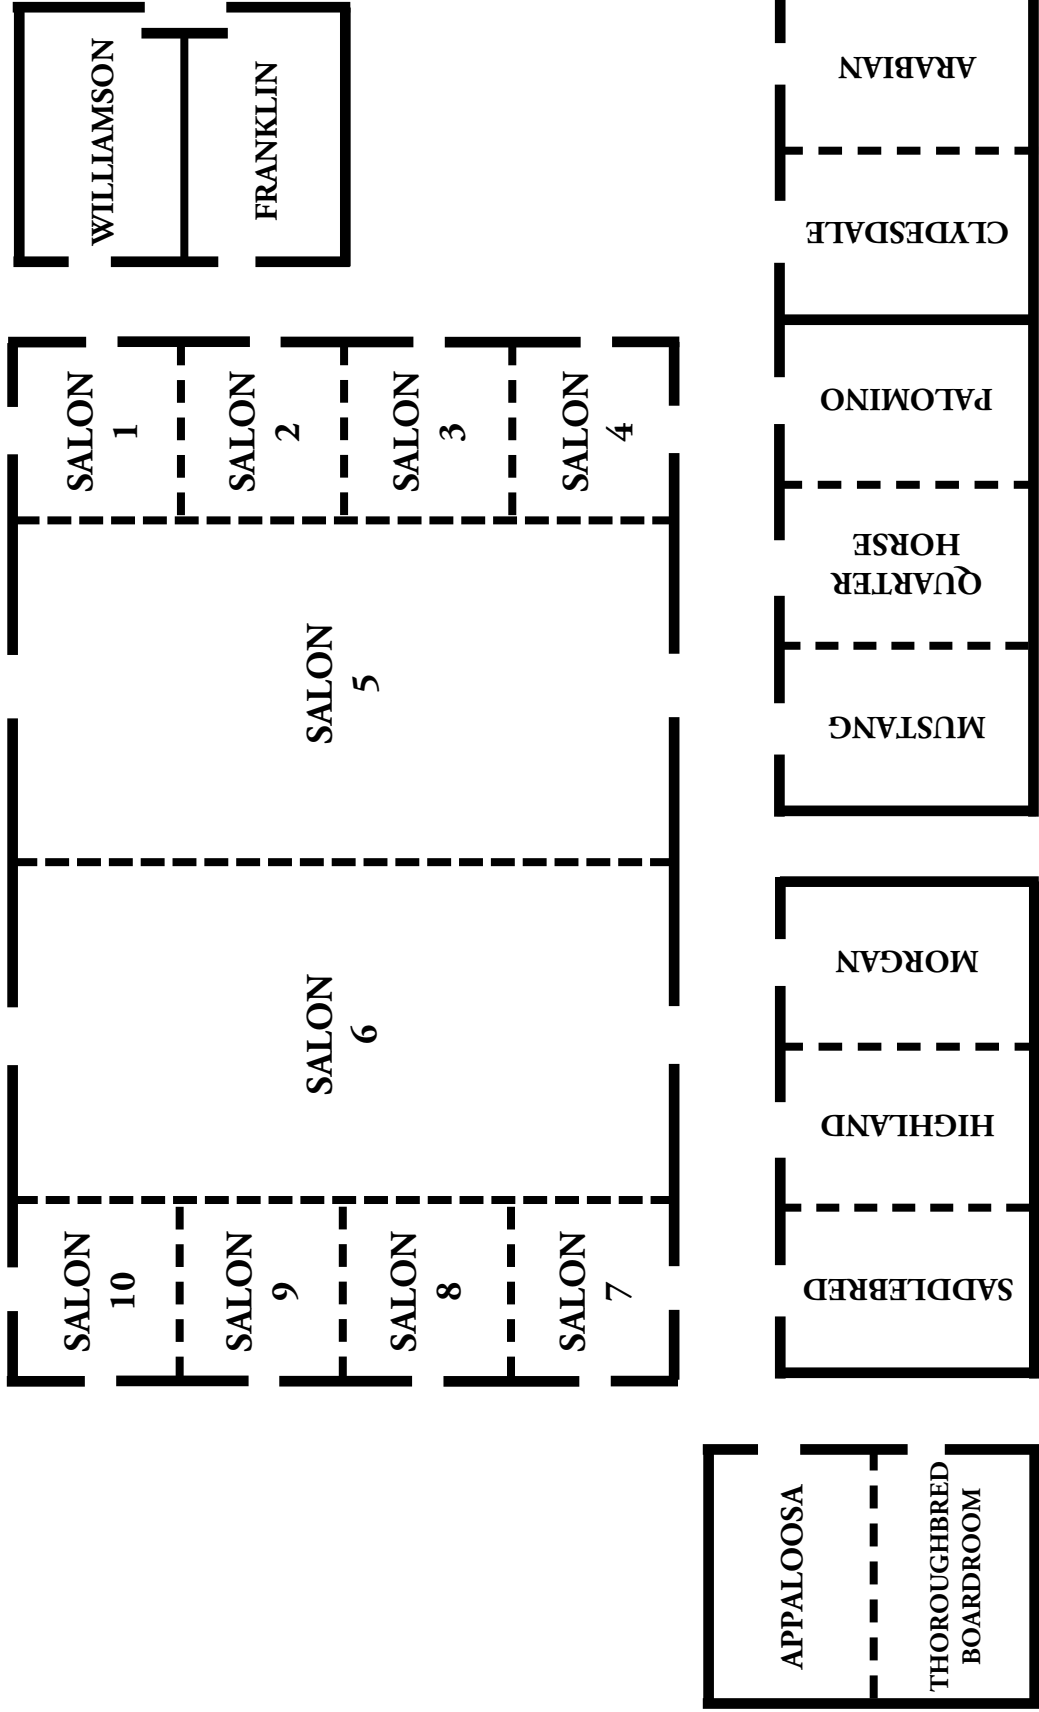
WILLIAMSON
FRANKLIN

SALON 1
SALON 2
SALON 3
SALON 4

SALON 5

SALON 6

SALON 10
SALON 9
SALON 8
SALON 7

ARABIAN
CLYDESDALE
PALOMINO
QUARTER HORSE
MUSTANG

MORGAN
HIGHLAND
SADDLEBRED

APPALOOSA
THOROUGHBRED BOARDROOM